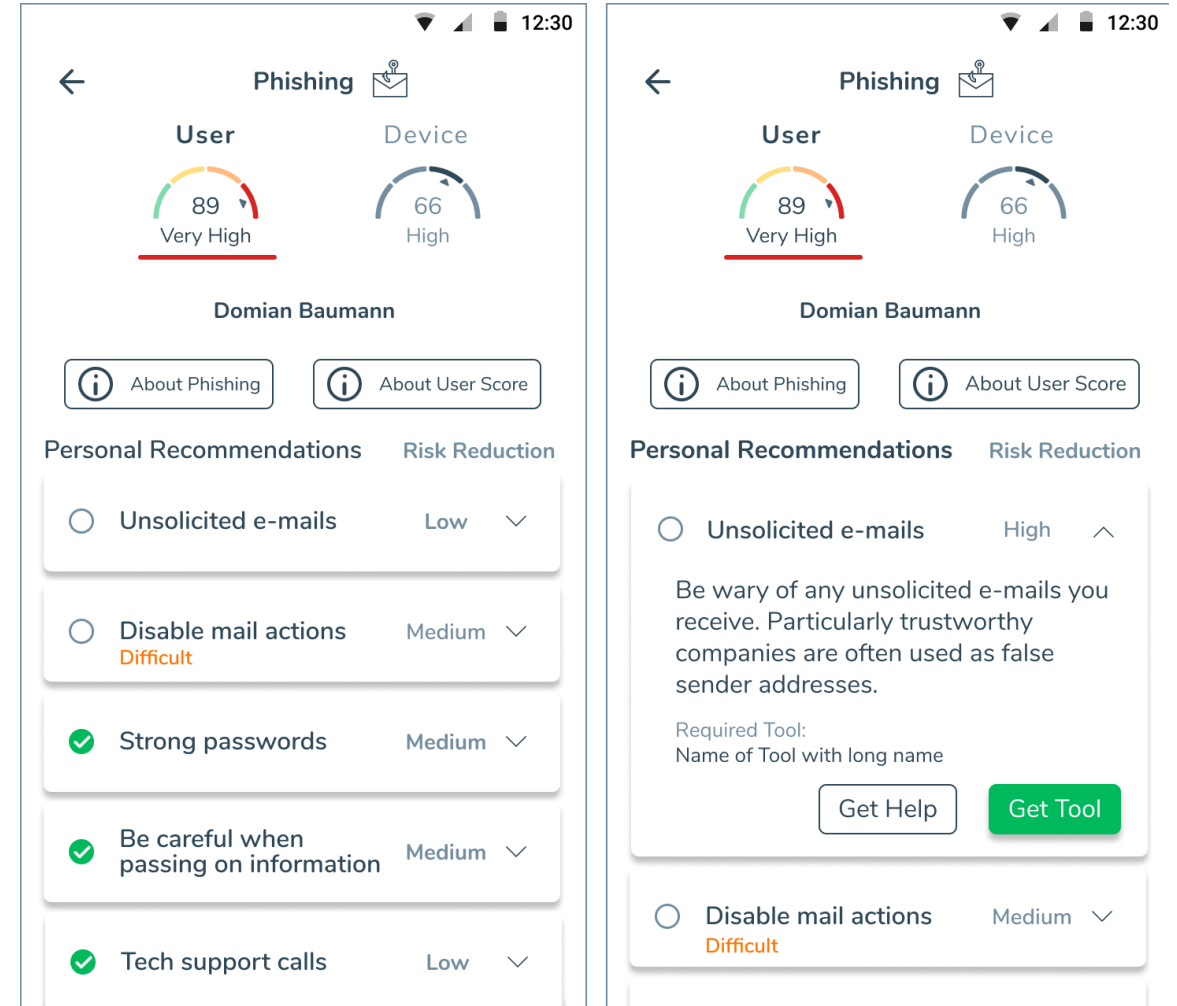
12:30

Phishing

User
89
Very High

Device
66
High

Domian Baumann

About Phishing
About User Score

Personal Recommendations
Risk Reduction

Unsolicited e-mails
Low

Disable mail actions
Difficult
Medium

Strong passwords
Medium

Be careful when passing on information
Medium

Tech support calls
Low

12:30

Phishing

User
89
Very High

Device
66
High

Domian Baumann

About Phishing
About User Score

Personal Recommendations
Risk Reduction

Unsolicited e-mails
High

Be wary of any unsolicited e-mails you receive. Particularly trustworthy companies are often used as false sender addresses.

Required Tool:
Name of Tool with long name

Get Help
Get Tool

Disable mail actions
Difficult
Medium